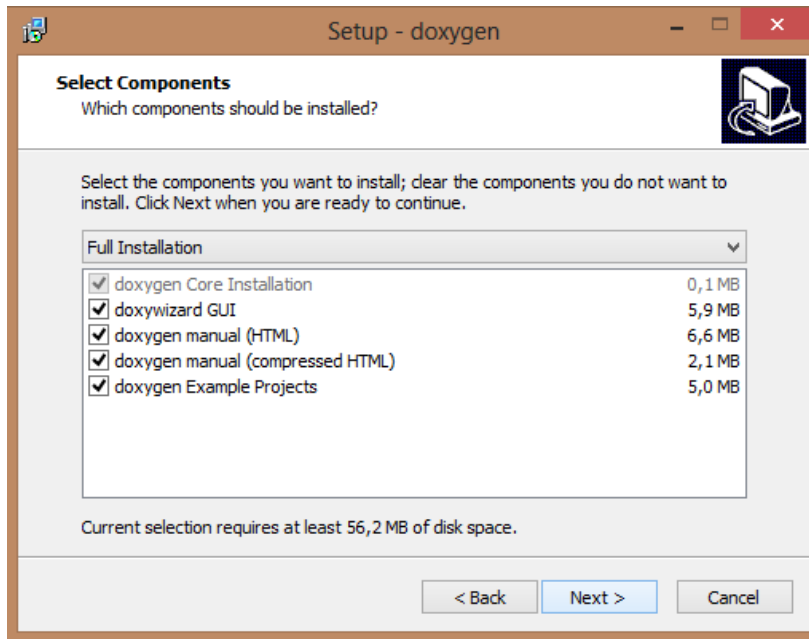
Setup - doxygen

**Select Components**
Which components should be installed?

Select the components you want to install; clear the components you do not want to install. Click Next when you are ready to continue.

Full Installation

| | |
|---|---|
| doxygen Core Installation | 0,1 MB |
| doxywizard GUI | 5,9 MB |
| doxygen manual (HTML) | 6,6 MB |
| doxygen manual (compressed HTML) | 2,1 MB |
| doxygen Example Projects | 5,0 MB |

Current selection requires at least 56,2 MB of disk space.

< Back Next > Cancel